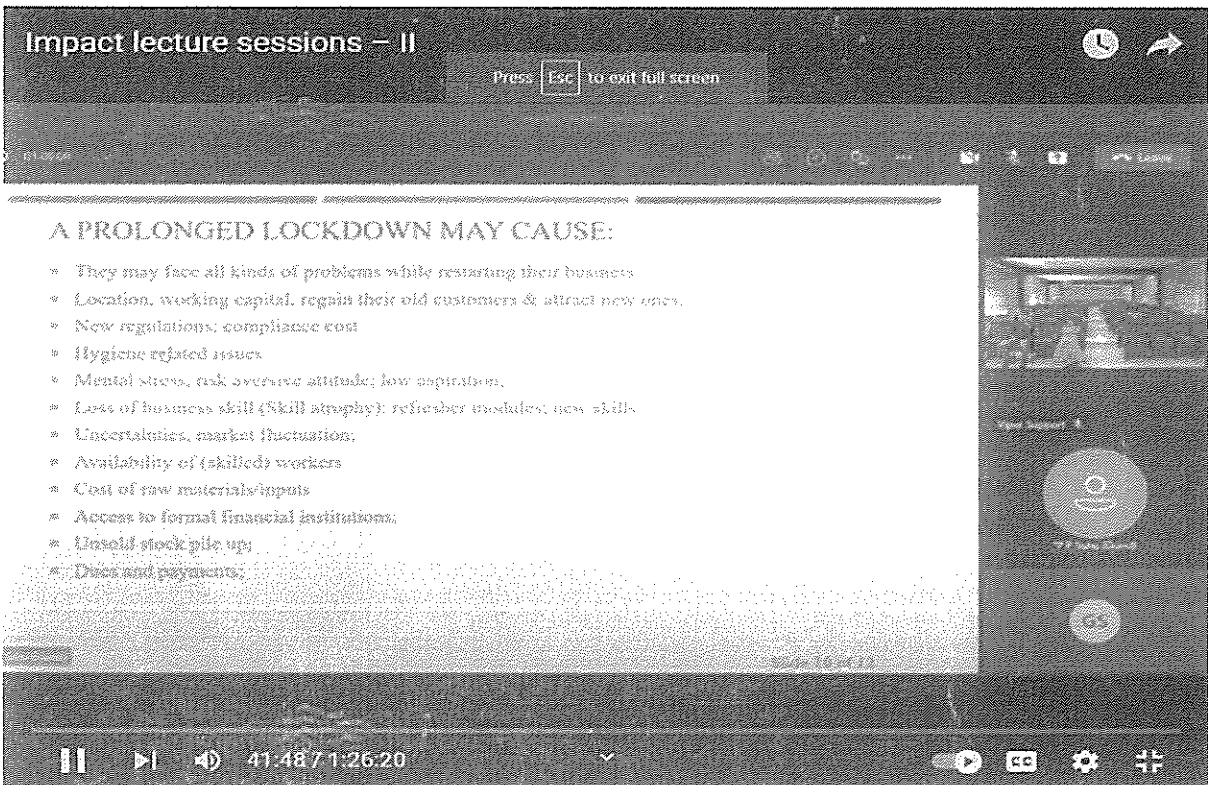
Impact lecture sessions – II

Press Esc to exit full screen

Leave

A PROLONGED LOCKDOWN MAY CAUSE:

- They may face all kinds of problems while restarting their business
- Location, working capital, regain their old customers & attract new ones.
- New regulations; compliance cost
- Hygiene related issues
- Mental stress, risk aversive attitude; low aspiration.
- Loss of business skill (Skill atrophy): refresher modules; new skills
- Uncertainties, market fluctuation;
- Availability of (skilled) workers
- Cost of raw materials/inputs
- Access to formal financial institutions;
- Unsold stock pile up;
- Dues and payments;

41:48 / 1:26:20